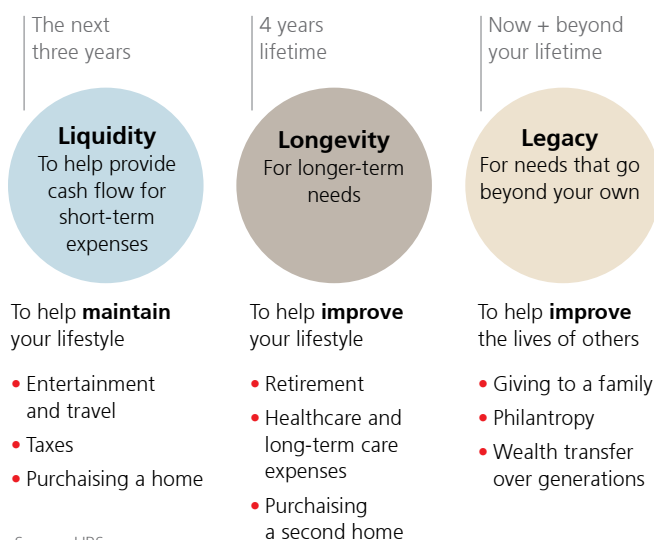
The next three years

Liquidity
To help provide cash flow for short-term expenses

To help **maintain** your lifestyle

- Entertainment and travel
- Taxes
- Purchaising a home

4 years lifetime

Longevity
For longer-term needs

To help **improve** your lifestyle

- Retirement
- Healthcare and long-term care expenses
- Purchaising a second home

Now + beyond your lifetime

Legacy
For needs that go beyond your own

To help **improve** the lives of others

- Giving to a family
- Philantropy
- Wealth transfer over generations

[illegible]